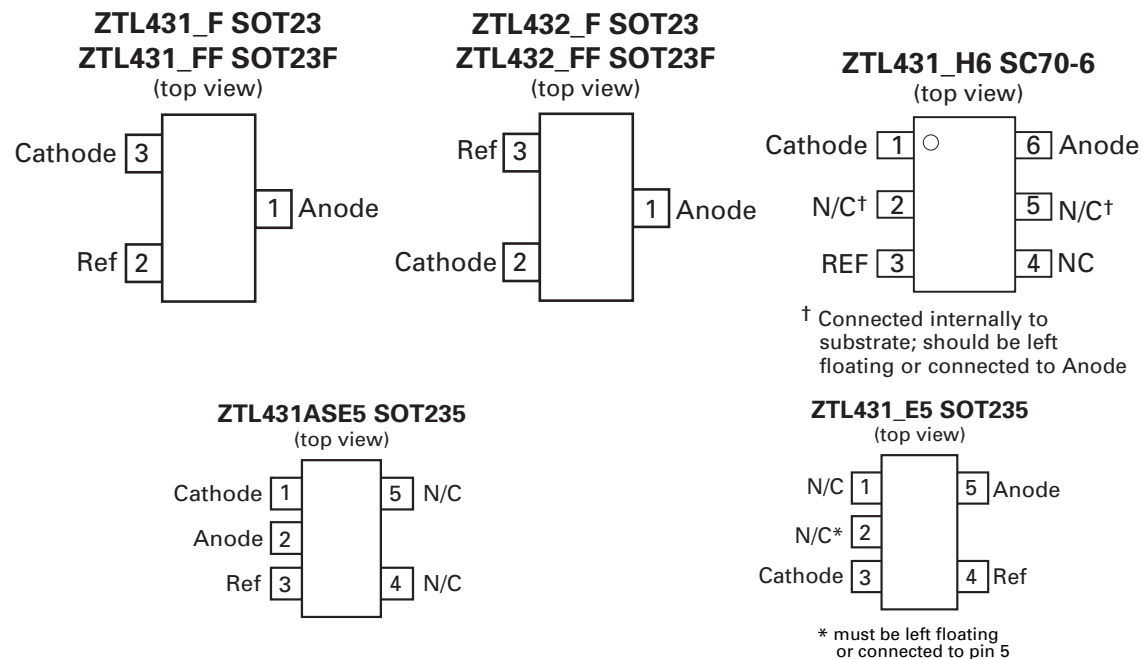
ZTL431_F SOT23
ZTL431_FF SOT23F
(top view)

Cathode 3
1 Anode
Ref 2

ZTL432_F SOT23
ZTL432_FF SOT23F
(top view)

Ref 3
1 Anode
Cathode 2

ZTL431_H6 SC70-6
(top view)

Cathode 1
6 Anode
N/C† 2
5 N/C†
REF 3
4 NC

† Connected internally to substrate; should be left floating or connected to Anode

ZTL431ASE5 SOT235
(top view)

Cathode 1
5 N/C
Anode 2
Ref 3
4 N/C

ZTL431_E5 SOT235
(top view)

N/C 1
5 Anode
N/C* 2
Cathode 3
4 Ref

* must be left floating or connected to pin 5